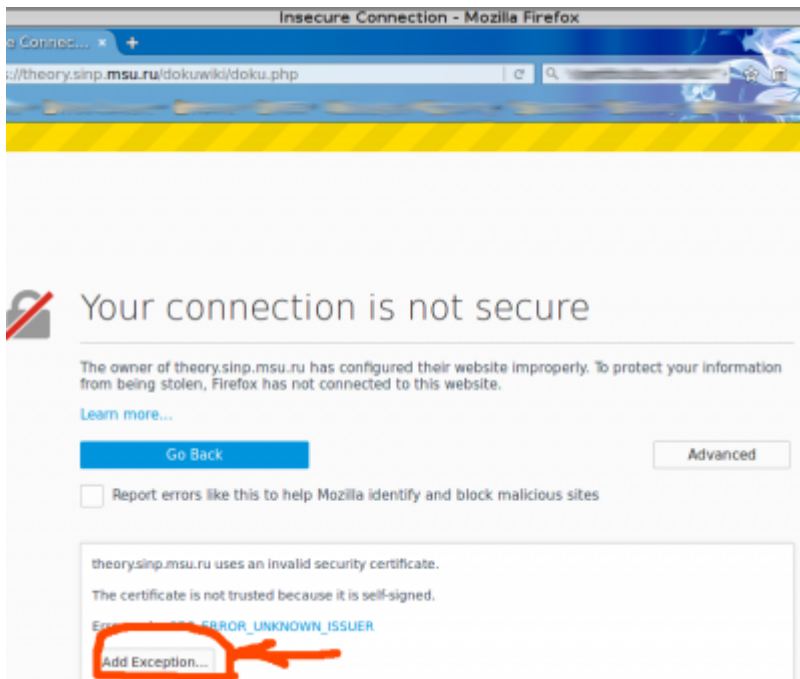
Insecure Connection - Mozilla Firefox

e Connec... ×

://theory.sinp.msu.ru/dokuwiki/doku.php

Your connection is not secure

The owner of theory.sinp.msu.ru has configured their website improperly. To protect your information from being stolen, Firefox has not connected to this website.

Learn more...

Go Back

Advanced

Report errors like this to help Mozilla identify and block malicious sites

theory.sinp.msu.ru uses an invalid security certificate.

The certificate is not trusted because it is self-signed.

Err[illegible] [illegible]EC_ERROR_UNKNOWN_ISSUER

Add Exception...